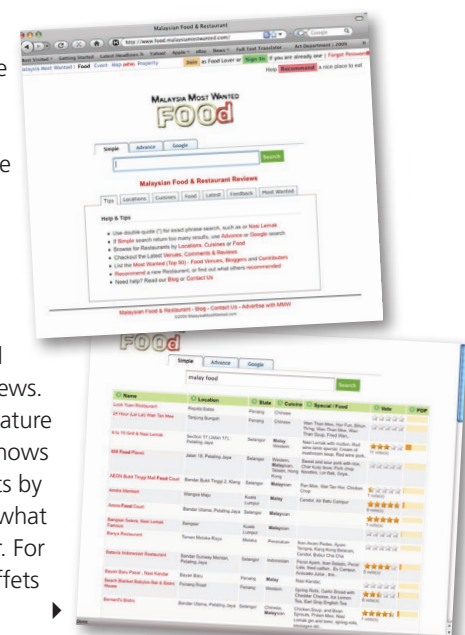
Malaysian Food & Restaurant

http://www.food.malaysiamostwanted.com/

Most Visited | Getting Started | Latest Headlines | Yahoo! | Apple | eBay | News | Full Text Translator | Art Department | 2009

Malaysia Most Wanted : Food Event Map | Property

Join as Food Lover or Sign In. If you are already one | Forgot Password

Help | Recommend a nice place to eat

MALAYSIA MOST WANTED

FOOd

Simple | Advance | Google

Search

Malaysian Food & Restaurant Reviews

Tips | Locations | Cuisines | Food | Latest | Feedback | Most Wanted

Help & Tips

• Use double-quote (") for exact phrase search, such as "Nasi Lemak"
• If Simple search return too many results, use Advance or Google search.
• Browse for Restaurants by Locations, Cuisines or Food
• Checkout the Latest Venues, Comments & Reviews.
• List the Most Wanted (Top 50) - Food Venues, Bloggers and Contributors
• Recommend a new Restaurant, or find out what others recommended
• Need help? Read our Blog or Contact Us

Malaysian Food & Restaurant - Blog - Contact Us - Advertise with MMW

e
e
l
ews.
ature
hows
ts by
what
r. For
ffets

FOOd

Simple | Advance | Google

malay food

Search

| Name | Location | State | Cuisine | Special / Food | Vote | PDF |
|---|---|---|---|---|---|---|
| Look Yuen Restaurant | Rapido Batas | Penang | Chinese | | | |
| 24 Hour Gai Lai) Wan Tan Mee | Tanjung Bungah | Penang | Chinese | Wan Than Mee, Hor Fun, Bihun Rong, Wan Than Mee, Wan Than Soup, Fried Wan... | | |
| 9 to 10 Grill & Nasi Lemak | Section 17 (Jalan 17), Petaling Jaya | Selangor | Malay Western | Nasi Lemak with mutton, Nasi lamb lamb special, Cream of mushroom soup, Red wine pork... | 11 vote(s) | |
| Mill Food Planet | Jalan 19, Petaling Jaya | Selangor | Western, Malaysian, Taiwan, Hong Kong | Sweet and sour pork with rice, Char kuay teow, Pork chop noodles, Lor Bak, Oyste... | | |
| AEON Bukit Tinggi Mall Food Court | Bandar Bukit Tinggi 2, Klang | Selangor | Malaysian | Pan Mee, Wan Tan Hor, Chicken Chop | 5 vote(s) | |
| Ambok Restaurant | Wangsa Maju | Kuala Lumpur | Malay | Cendol, Air Batu Campur | | |
| Aroma Food Court | Bandar Utama, Petaling Jaya | Selangor | Malaysian | | 5 vote(s) | |
| Bangsar Salera, Nasi Lemak Famous | Bangsar | Kuala Lumpur | | | | |
| Banyu Restaurant | Taman Melaka Raya | Melaka | Peranakan | Ikan Assam Pedas, Ayam Tempera, Kang Kong Belacan, Cendol, Buburr Cha Cha | | |
| Batavia Indonesian Restaurant | Bandar Sunway Mentari, Petaling Jaya | Selangor | Indonesian | Pecel Ayam, Ikan Balado, Pecel Lele, Nasi uduk... Es Campur, Avocado Juice... | 5 vote(s) | |
| Bayan Baru Pesat : Nasi Kandar | Bayan Baru | Penang | Malay | Nasi Kandar | | |
| Bayan Bay Bakeri Bistro Bar & Bistro House | Pulang Road | Penang | Western | Spring Rols, Garlic Bread with Cheddar Cheese, Ice Lemon Tea, Beef Chop Fried Rice | | |
| Bernard's Bistro | Bandar Utama, Petaling Jaya | Selangor | Chinese, Malaysian | Chicken Soup, and Brown Sprouts, Prawn Mee, Nasi Lemak gai and tobu, spring rols, Wontons ch... | 5 vote(s) | |